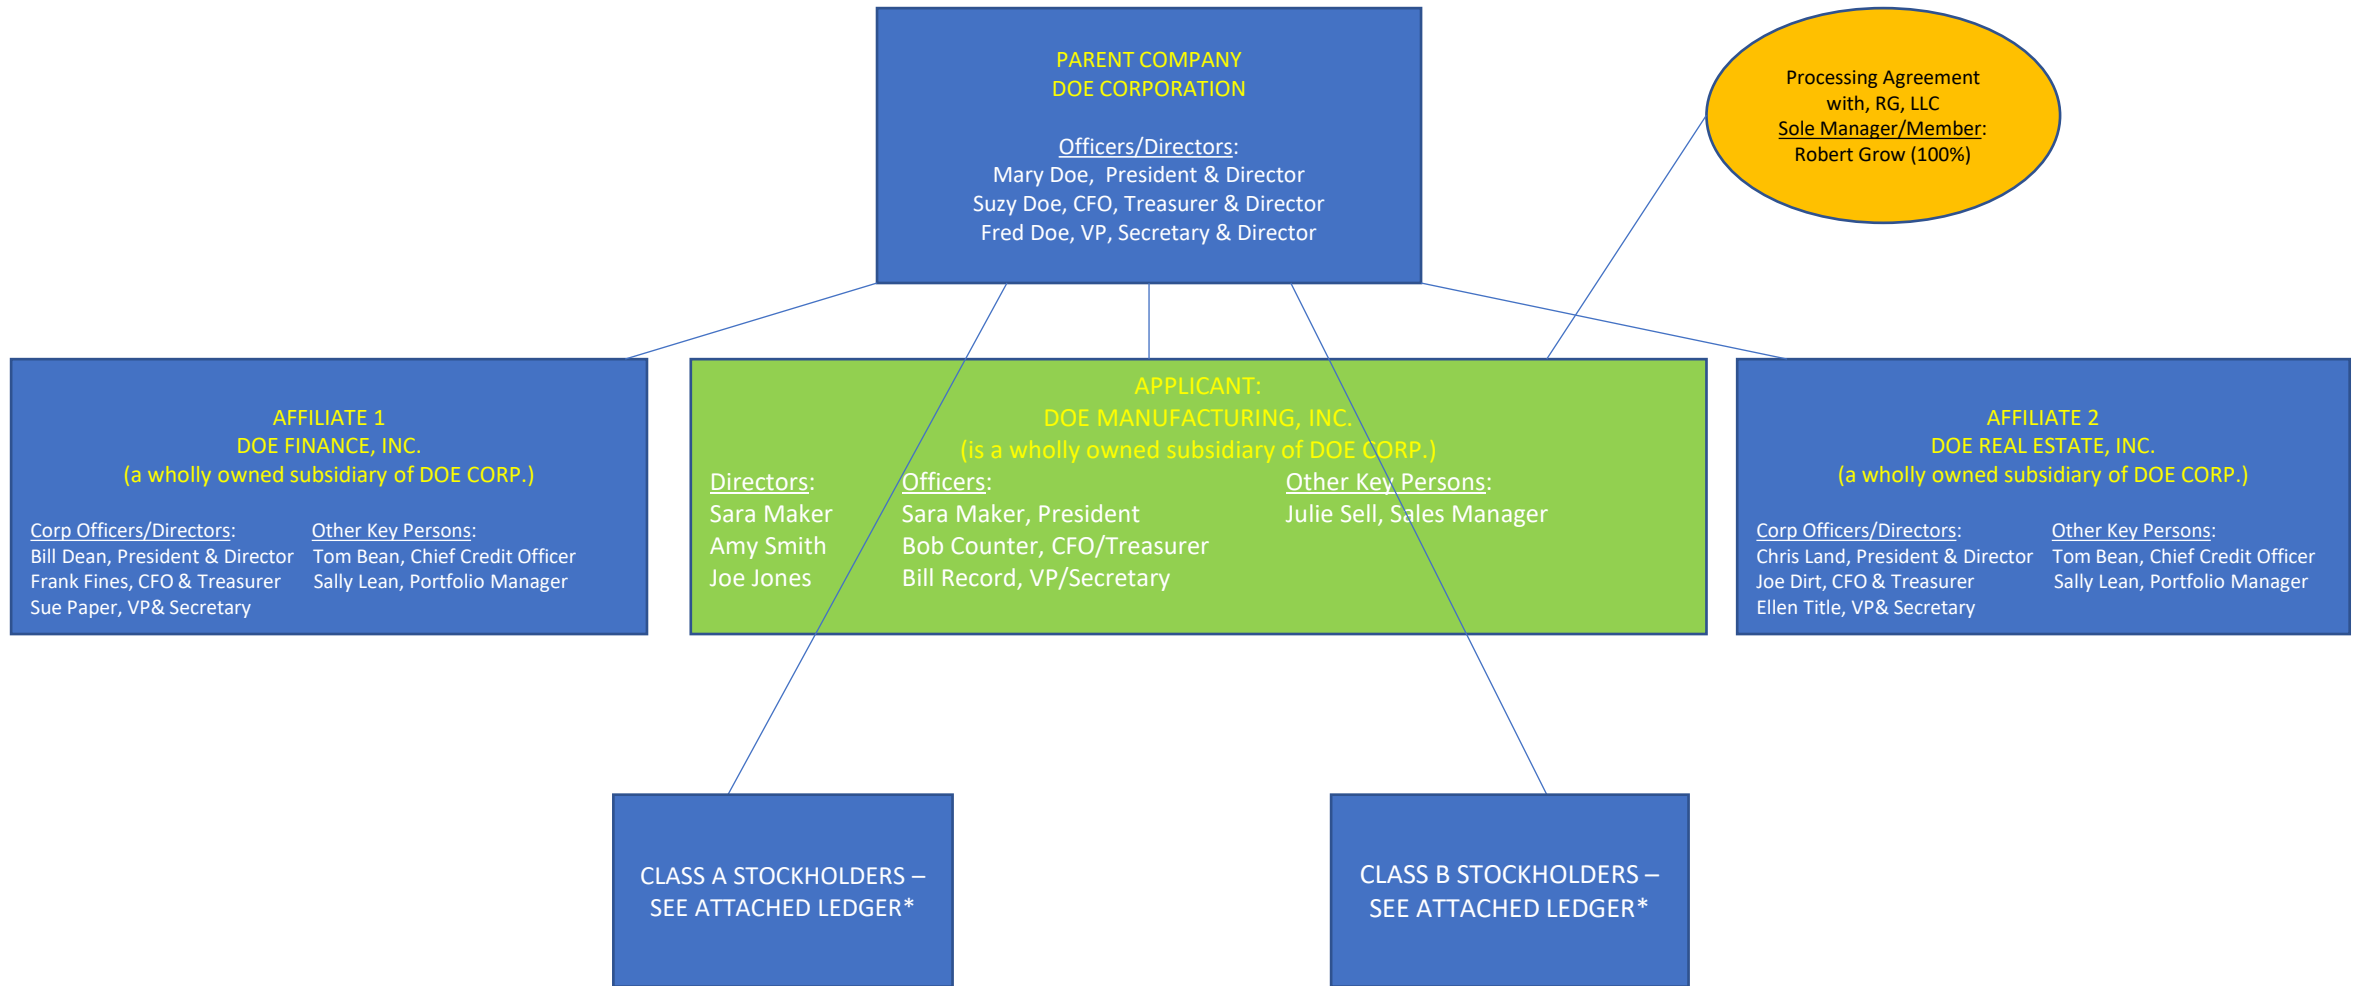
PARENT COMPANY
DOE CORPORATION

Officers/Directors:
Mary Doe, President & Director
Suzy Doe, CFO, Treasurer & Director
Fred Doe, VP, Secretary & Director

Processing Agreement with, RG, LLC
Sole Manager/Member:
Robert Grow (100%)

AFFILIATE 1
DOE FINANCE, INC.
(a wholly owned subsidiary of DOE CORP.)

Corp Officers/Directors:
Bill Dean, President & Director
Frank Fines, CFO & Treasurer
Sue Paper, VP& Secretary

Other Key Persons:
Tom Bean, Chief Credit Officer
Sally Lean, Portfolio Manager

APPLICANT:
DOE MANUFACTURING, INC.
(is a wholly owned subsidiary of DOE CORP.)

Directors:
Sara Maker
Amy Smith
Joe Jones

Officers:
Sara Maker, President
Bob Counter, CFO/Treasurer
Bill Record, VP/Secretary

Other Key Persons:
Julie Sell, Sales Manager

AFFILIATE 2
DOE REAL ESTATE, INC.
(a wholly owned subsidiary of DOE CORP.)

Corp Officers/Directors:
Chris Land, President & Director
Joe Dirt, CFO & Treasurer
Ellen Title, VP& Secretary

Other Key Persons:
Tom Bean, Chief Credit Officer
Sally Lean, Portfolio Manager

CLASS A STOCKHOLDERS – SEE ATTACHED LEDGER*

CLASS B STOCKHOLDERS – SEE ATTACHED LEDGER*